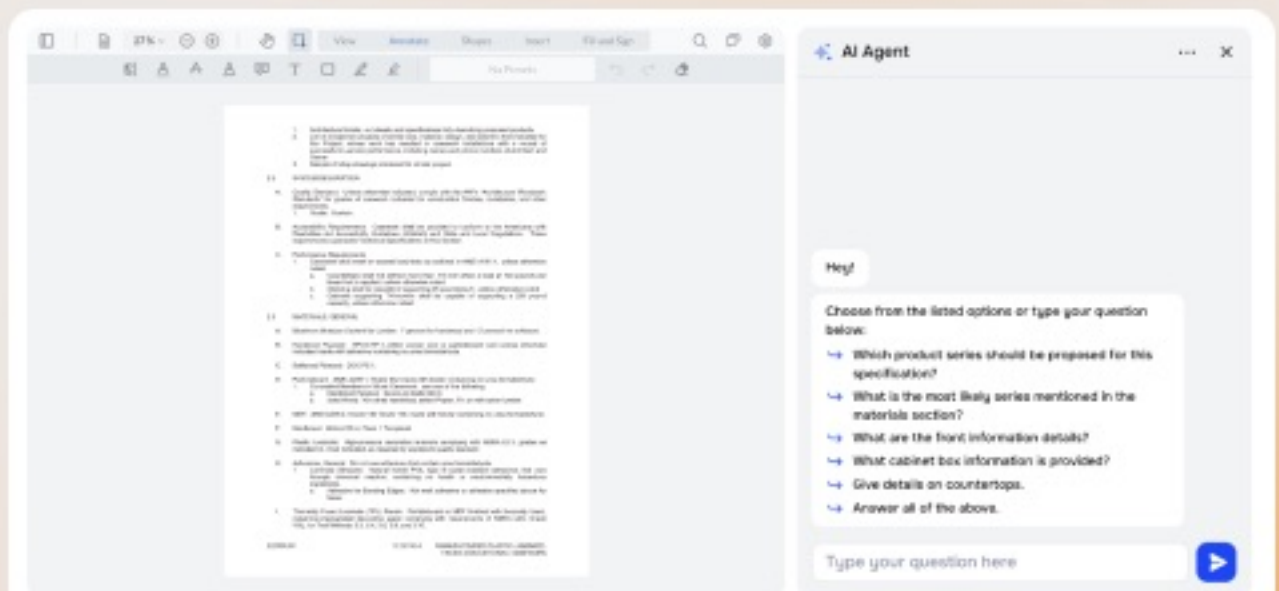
37% View Annotate Shapes Insert Fill and Sign

No Presets

AI Agent

Hey!

Choose from the listed options or type your question below:

↪ Which product series should be proposed for this specification?

↪ What is the most likely series mentioned in the materials section?

↪ What are the front information details?

↪ What cabinet box information is provided?

↪ Give details on countertops.

↪ Answer all of the above.

Type your question here

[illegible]